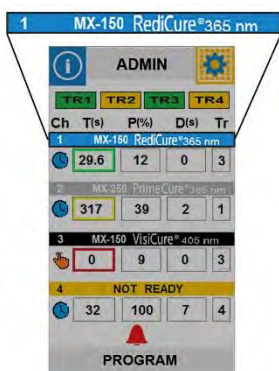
1 MX-150 RediCure®365 nm

ADMIN

TR1 TR2 TR3 TR4

Ch T(s) P(%) D(s) Tr

1 MX-150 RediCure®365 nm

29.6 12 0 3

2 MX-250 PrimeCure®385 nm

317 39 2 1

3 MX-150 VisiCure®405 nm

0 9 0 3

4 NOT READY

32 100 7 4

PROGRAM